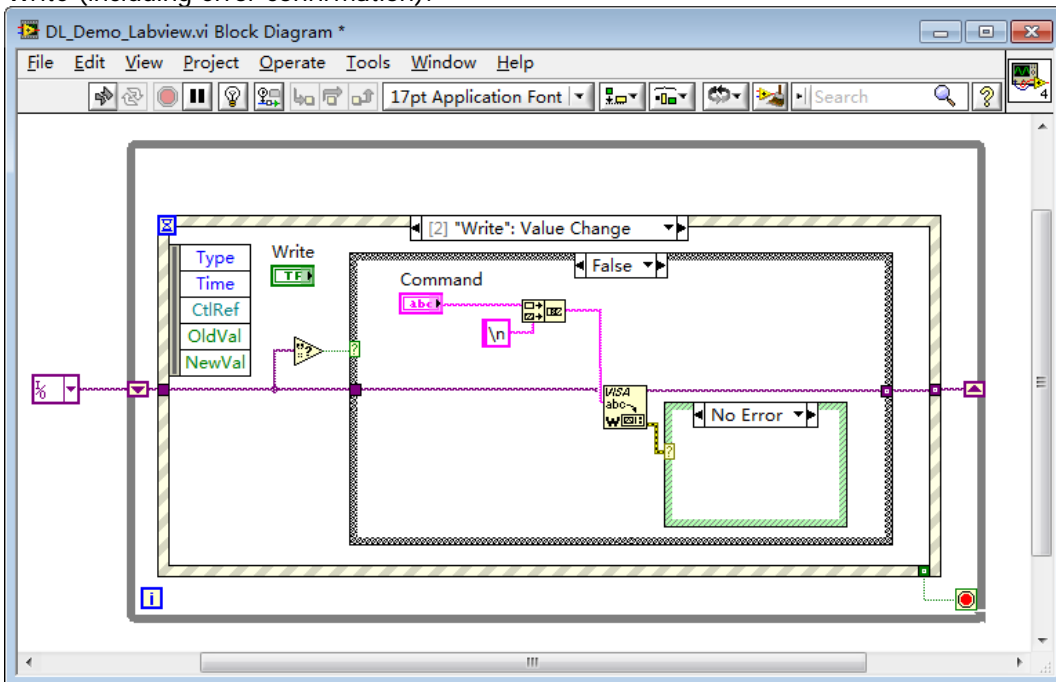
DL_Demo_Labview.vi Block Diagram *

File Edit View Project Operate Tools Window Help

17pt Application Font

Search

[2] "Write": Value Change

Type
Time
CtlRef
OldVal
NewVal

Write

TF

Command

abc

\n

False

VISA
abc

No Error

?

?

i

4